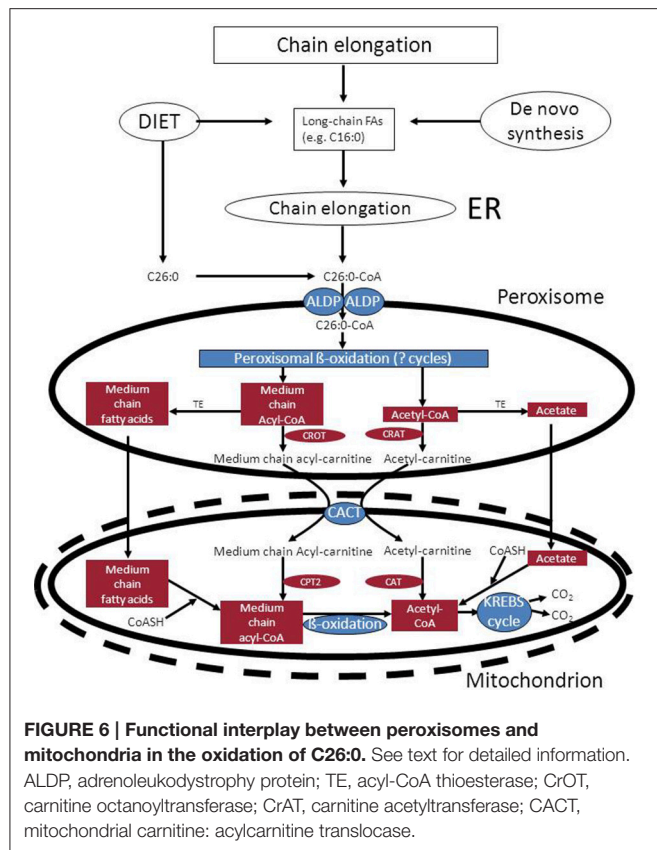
Chain elongation

DIET

Long-chain FAs (e.g. C16:0)

De novo synthesis

Chain elongation

ER

C26:0

C26:0-CoA

ALDP ALDP

Peroxisome

C26:0-CoA

Peroxisomal ß-oxidation (? cycles)

Medium chain fatty acids

TE

Medium chain Acyl-CoA

Acetyl-CoA

TE

Acetate

CROT

CRAT

Medium chain acyl-carnitine

Acetyl-carnitine

CACT

Medium chain Acyl-carnitine

Acetyl-carnitine

CoASH

Acetate

Medium chain fatty acids

CPT2

CAT

CoASH

Medium chain acyl-CoA

ß-oxidation

Acetyl-CoA

KREBS cycle

$CO_2$

$CO_2$

Mitochondrion

**FIGURE 6 | Functional interplay between peroxisomes and mitochondria in the oxidation of C26:0.** See text for detailed information. ALDP, adrenoleukodystrophy protein; TE, acyl-CoA thioesterase; CrOT, carnitine octanoyltransferase; CrAT, carnitine acetyltransferase; CACT, mitochondrial carnitine: acylcarnitine translocase.